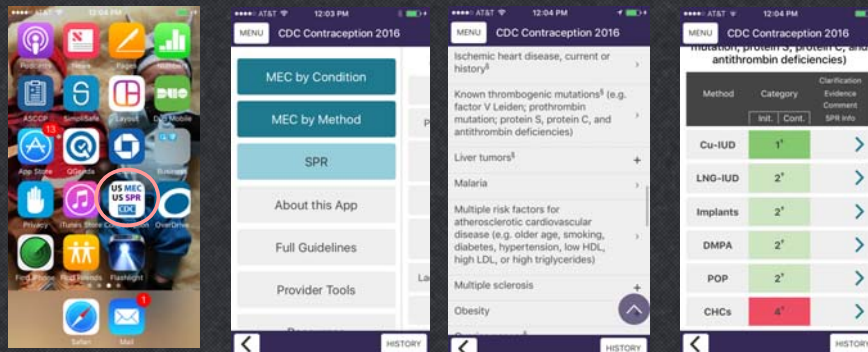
AT&T 12:04 PM

Podcasts News Pages Numbers

ASCCP SimpliSafe Layout Duo Mobile

13
App Store QGenda Business

Privacy iTunes Store US MEC US SPR CDC Contraception OverDrive

Find iPhone Find Friends Flashlight

1
Safari Mail

AT&T 12:03 PM

MENU CDC Contraception 2016

MEC by Condition

MEC by Method

SPR

About this App

Full Guidelines

Provider Tools

Resources

AT&T 12:04 PM

MENU CDC Contraception 2016

Ischemic heart disease, current or history§

Known thrombogenic mutations§ (e.g. factor V Leiden; prothrombin mutation; protein S, protein C, and antithrombin deficiencies)

Liver tumors§

Malaria

Multiple risk factors for atherosclerotic cardiovascular disease (e.g. older age, smoking, diabetes, hypertension, low HDL, high LDL, or high triglycerides)

Multiple sclerosis

Obesity

HISTORY

AT&T 12:04 PM

MENU CDC Contraception 2016

mutation, protein S, protein C, and antithrombin deficiencies)

| Method | Category Init. Cont. | Clarification Evidence Comment SPR Info |
|---|---|---|
| Cu-IUD | 1* | |
| LNG-IUD | 2* | |
| Implants | 2* | |
| DMPA | 2* | |
| POP | 2* | |
| CHCs | 4* | |

HISTORY